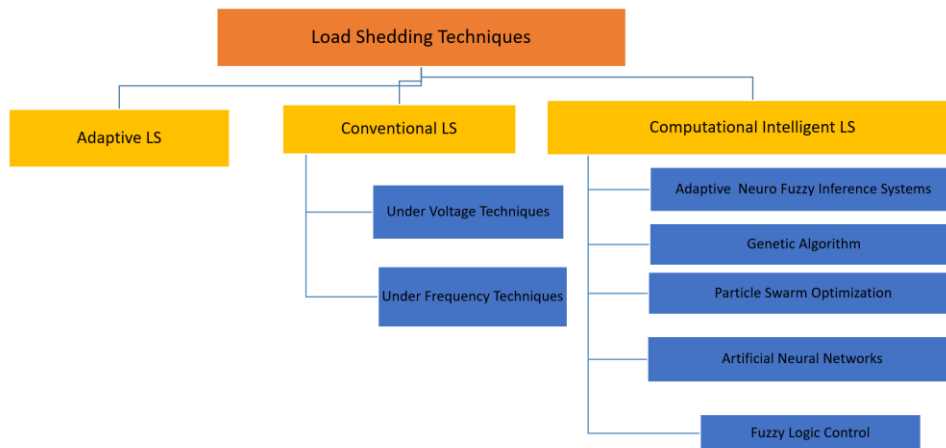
Load Shedding Techniques

Adaptive LS

Conventional LS

Under Voltage Techniques

Under Frequency Techniques

Computational Intelligent LS

Adaptive Neuro Fuzzy Inference Systems

Genetic Algorithm

Particle Swarm Optimization

Artificial Neural Networks

Fuzzy Logic Control